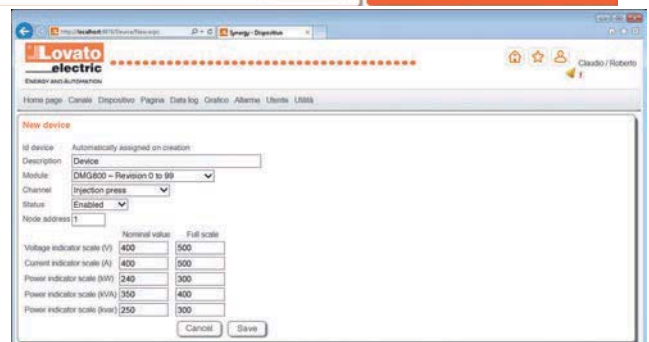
http://localhost:8076/Device/New.aspx
Synergy - Dispositivo

Lovato electric
ENERGY AND AUTOMATION

Claudio / Roberto

Home page Canale Dispositivo Pagina Data log Grafico Allarme Utente Utilità

New device

Id device Automatically assigned on creation
Description Device
Module DMG800 – Revision 0 to 99
Channel Injection press
Status Enabled
Node address 1

| | Nominal value | Full scale |
|---|---|---|
| Voltage indicator scale (V) | 400 | 500 |
| Current indicator scale (A) | 400 | 500 |
| Power indicator scale (kW) | 240 | 300 |
| Power indicator scale (kVA) | 350 | 400 |
| Power indicator scale (kvar) | 250 | 300 |

Cancel Save